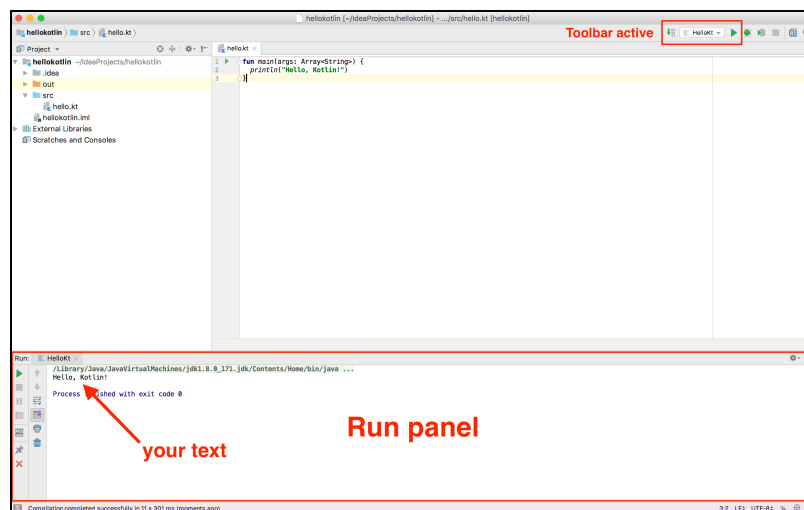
hellokotlin [~/IdeaProjects/hellokotlin] - .../src/hello.kt [hellokotlin]

hellokotlin 〉 src 〉 hello.kt 〉

Toolbar active

HelloKt

Project

hello.kt

hellokotlin ~/IdeaProjects/hellokotlin
.idea
out
src
hello.kt
hellokotlin.iml
External Libraries
Scratches and Consoles

1 fun main(args: Array<String>) {
2 println("Hello, Kotlin!")
3 }

Run: HelloKt

/Library/Java/JavaVirtualMachines/jdk1.8.0_171.jdk/Contents/Home/bin/java ...
Hello, Kotlin!

Process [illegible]ished with exit code 0

your text

Run panel

Compilation completed successfully in 11 s 301 ms (moments ago)

3:2 LF÷ UTF-8÷